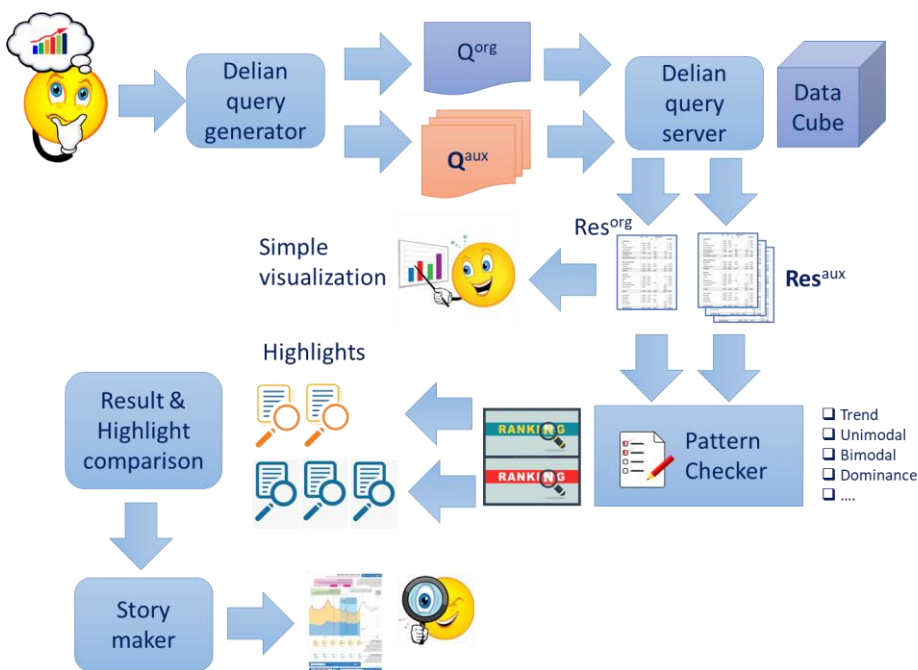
Delian query generator

$Q^{org}$

$Q^{aux}$

Delian query server

Data Cube

$Res^{org}$

$Res^{aux}$

Simple visualization

Highlights

Result & Highlight comparison

RANKING

RANKING

Pattern Checker

❑ Trend
❑ Unimodal
❑ Bimodal
❑ Dominance
❑ ….

Story maker